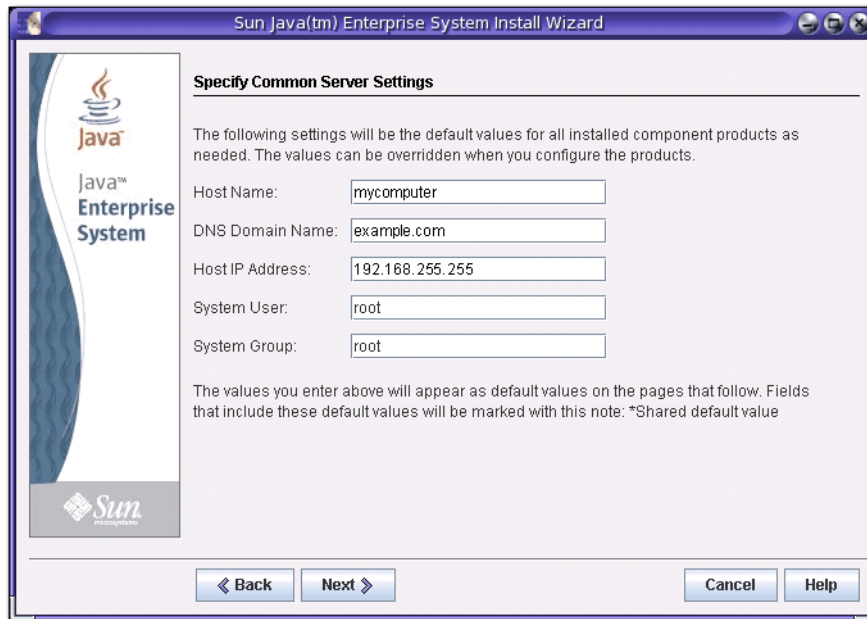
Sun Java(tm) Enterprise System Install Wizard

Java

Java™
Enterprise
System

Sun
microsystems

Specify Common Server Settings

The following settings will be the default values for all installed component products as needed. The values can be overridden when you configure the products.

Host Name: mycomputer

DNS Domain Name: example.com

Host IP Address: 192.168.255.255

System User: root

System Group: root

The values you enter above will appear as default values on the pages that follow. Fields that include these default values will be marked with this note: *Shared default value

≪ Back

Next ≫

Cancel

Help